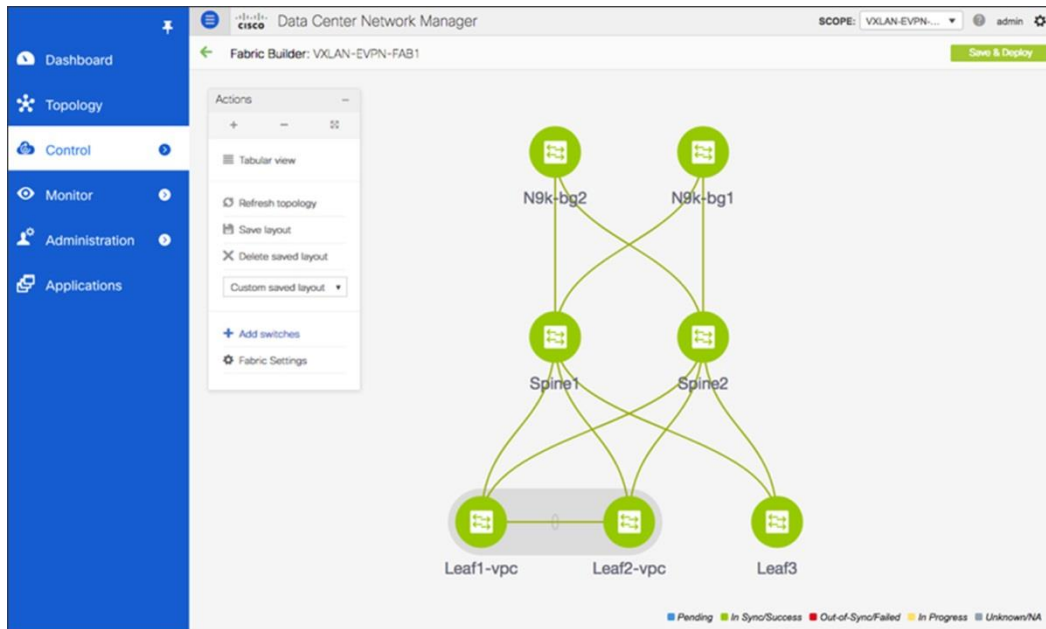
Dashboard
Topology
Control
Monitor
Administration
Applications

cisco Data Center Network Manager
SCOPE: VXLAN-EVPN-... admin

Fabric Builder: VXLAN-EVPN-FAB1
Save & Deploy

Actions
+ −
Tabular view
Refresh topology
Save layout
Delete saved layout
Custom saved layout
Add switches
Fabric Settings

N9k-bg2
N9k-bg1
Spine1
Spine2
Leaf1-vpc
Leaf2-vpc
Leaf3

Pending In Sync/Success Out-of-Sync/Failed In Progress Unknown/NA